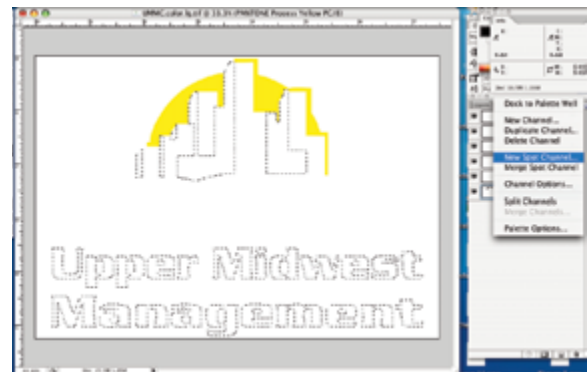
UMMC.color.3c.tif @ 33.3% (PANTONE Process Yellow PC/8)

Upper Midwest Management

Dock to Palette Well
New Channel...
Duplicate Channel...
Delete Channel
New Spot Channel...
Merge Spot Channel
Channel Options...
Split Channels
Merge Channels...
Palette Options...